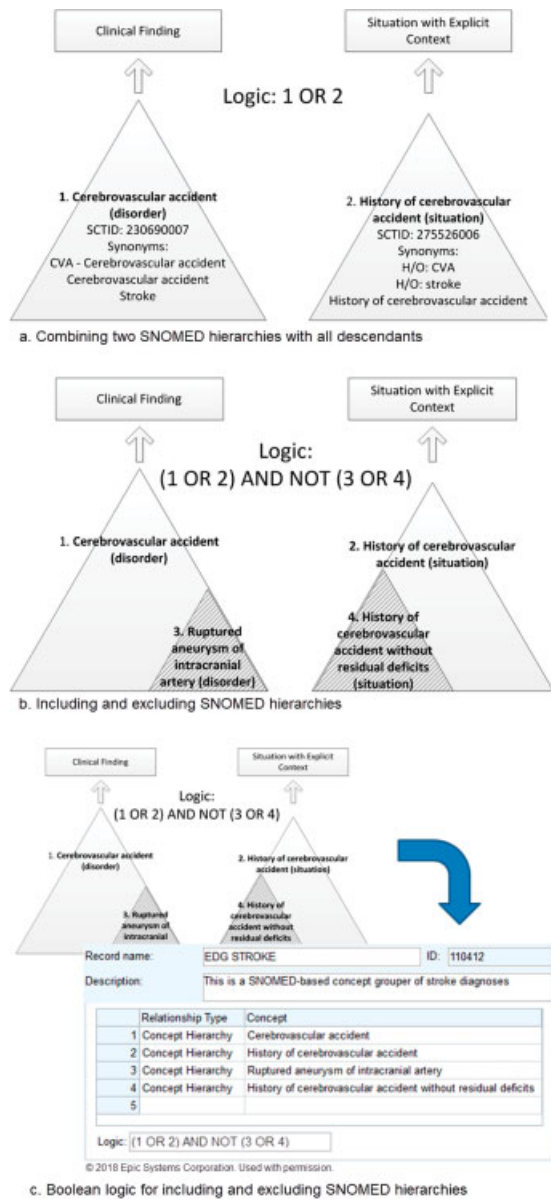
Clinical Finding

Situation with Explicit Context

Logic: 1 OR 2

1. Cerebrovascular accident (disorder)
SCTID: 230690007
Synonyms:
CVA - Cerebrovascular accident
Cerebrovascular accident
Stroke

2. History of cerebrovascular accident (situation)
SCTID: 275526006
Synonyms:
H/O: CVA
H/O: stroke
History of cerebrovascular accident

a. Combining two SNOMED hierarchies with all descendants

Clinical Finding

Situation with Explicit Context

Logic:
(1 OR 2) AND NOT (3 OR 4)

1. Cerebrovascular accident (disorder)

3. Ruptured aneurysm of intracranial artery (disorder)

2. History of cerebrovascular accident (situation)

4. History of cerebrovascular accident without residual deficits (situation)

b. Including and excluding SNOMED hierarchies

Clinical Finding

Situation with Explicit Context

Logic:
(1 OR 2) AND NOT (3 OR 4)

1. Cerebrovascular accident (disorder)

3. Ruptured aneurysm of intracranial

2. History of cerebrovascular accident (situation)

4. History of cerebrovascular accident without residual deficits

Record name: EDG STROKE ID: 110412

Description: This is a SNOMED-based concept grouper of stroke diagnoses

| | Relationship Type | Concept |
|---|---|---|
| 1 | Concept Hierarchy | Cerebrovascular accident |
| 2 | Concept Hierarchy | History of cerebrovascular accident |
| 3 | Concept Hierarchy | Ruptured aneurysm of intracranial artery |
| 4 | Concept Hierarchy | History of cerebrovascular accident without residual deficits |
| 5 | | |

Logic: (1 OR 2) AND NOT (3 OR 4)

© 2018 Epic Systems Corporation. Used with permission.

c. Boolean logic for including and excluding SNOMED hierarchies